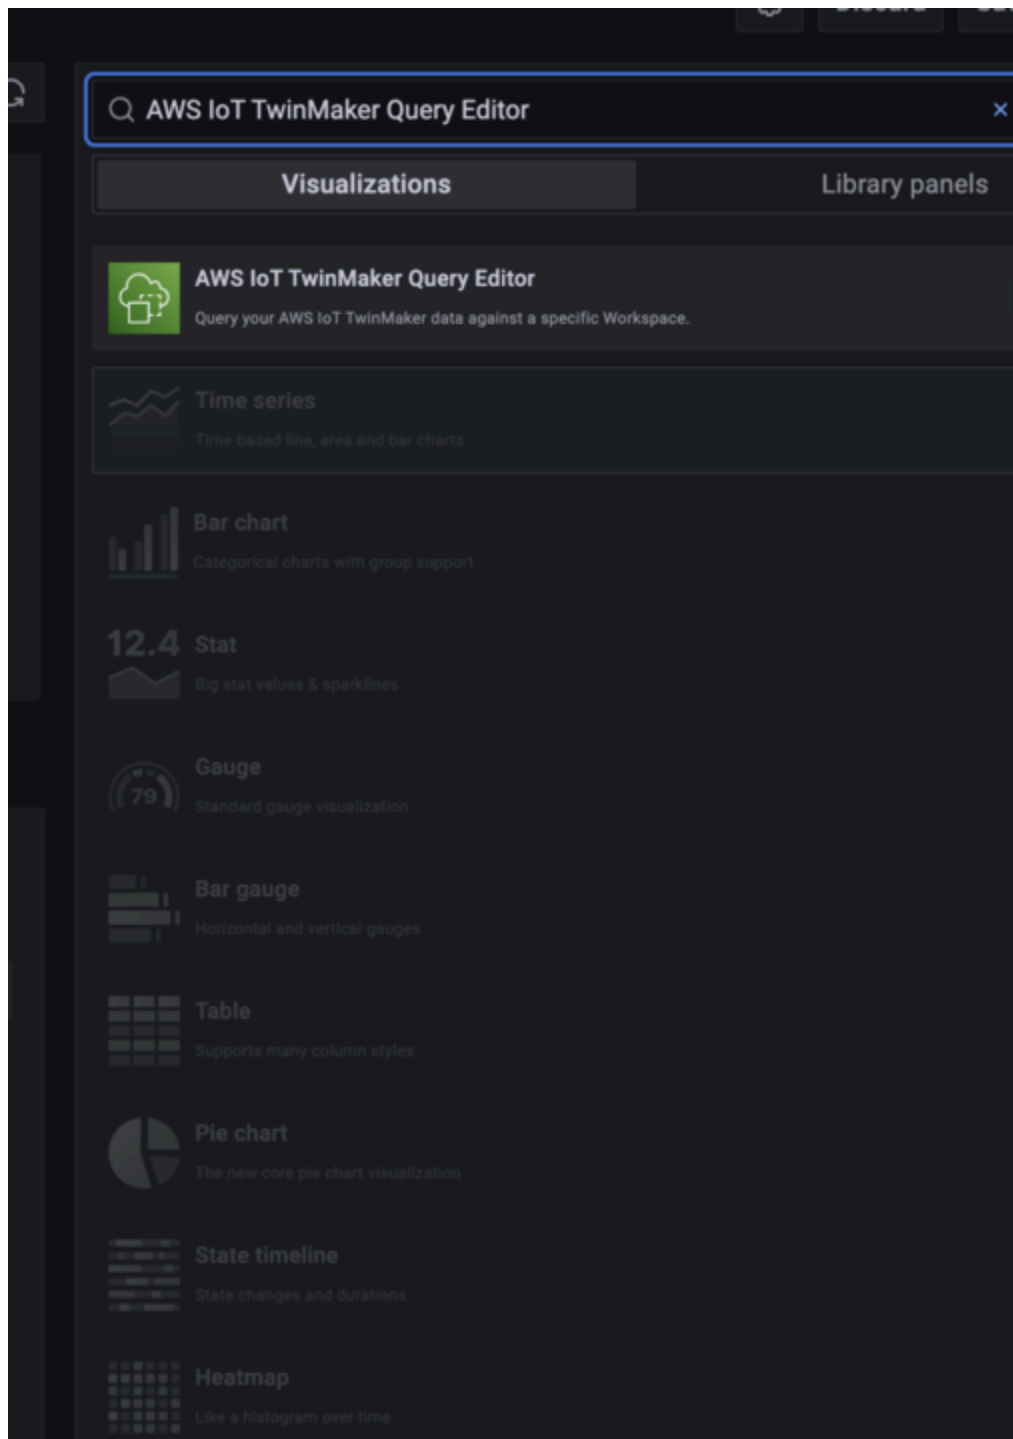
AWS IoT TwinMaker Query Editor ×

Visualizations

Library panels

AWS IoT TwinMaker Query Editor

Query your AWS IoT TwinMaker data against a specific Workspace.

Time series

Time based line, area and bar charts

Bar chart

Categorical charts with group support

12.4

Stat

Big stat values & sparklines

79

Gauge

Standard gauge visualization

Bar gauge

Horizontal and vertical gauges

Table

Supports many column styles

Pie chart

The new core pie chart visualization

State timeline

State changes and durations

Heatmap

Like a histogram over time